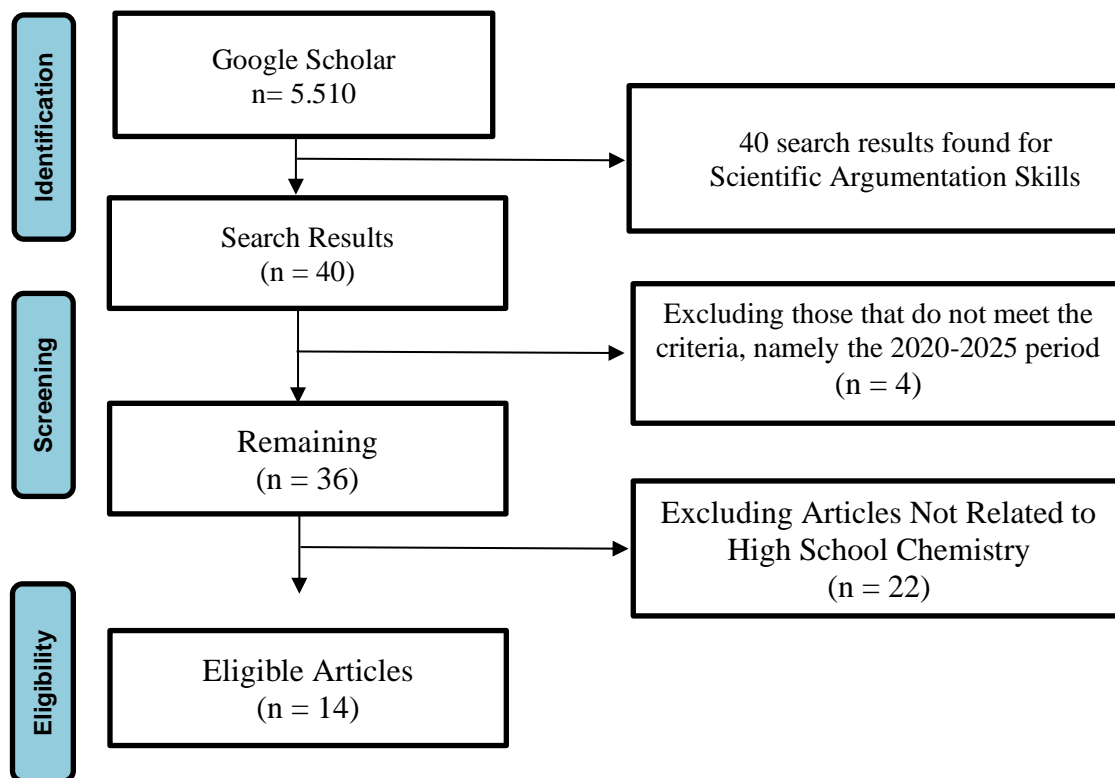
Identification

Google Scholar
n= 5.510

40 search results found for Scientific Argumentation Skills

Search Results
(n = 40)

Screening

Excluding those that do not meet the criteria, namely the 2020-2025 period
(n = 4)

Remaining
(n = 36)

Excluding Articles Not Related to High School Chemistry
(n = 22)

Eligibility

Eligible Articles
(n = 14)